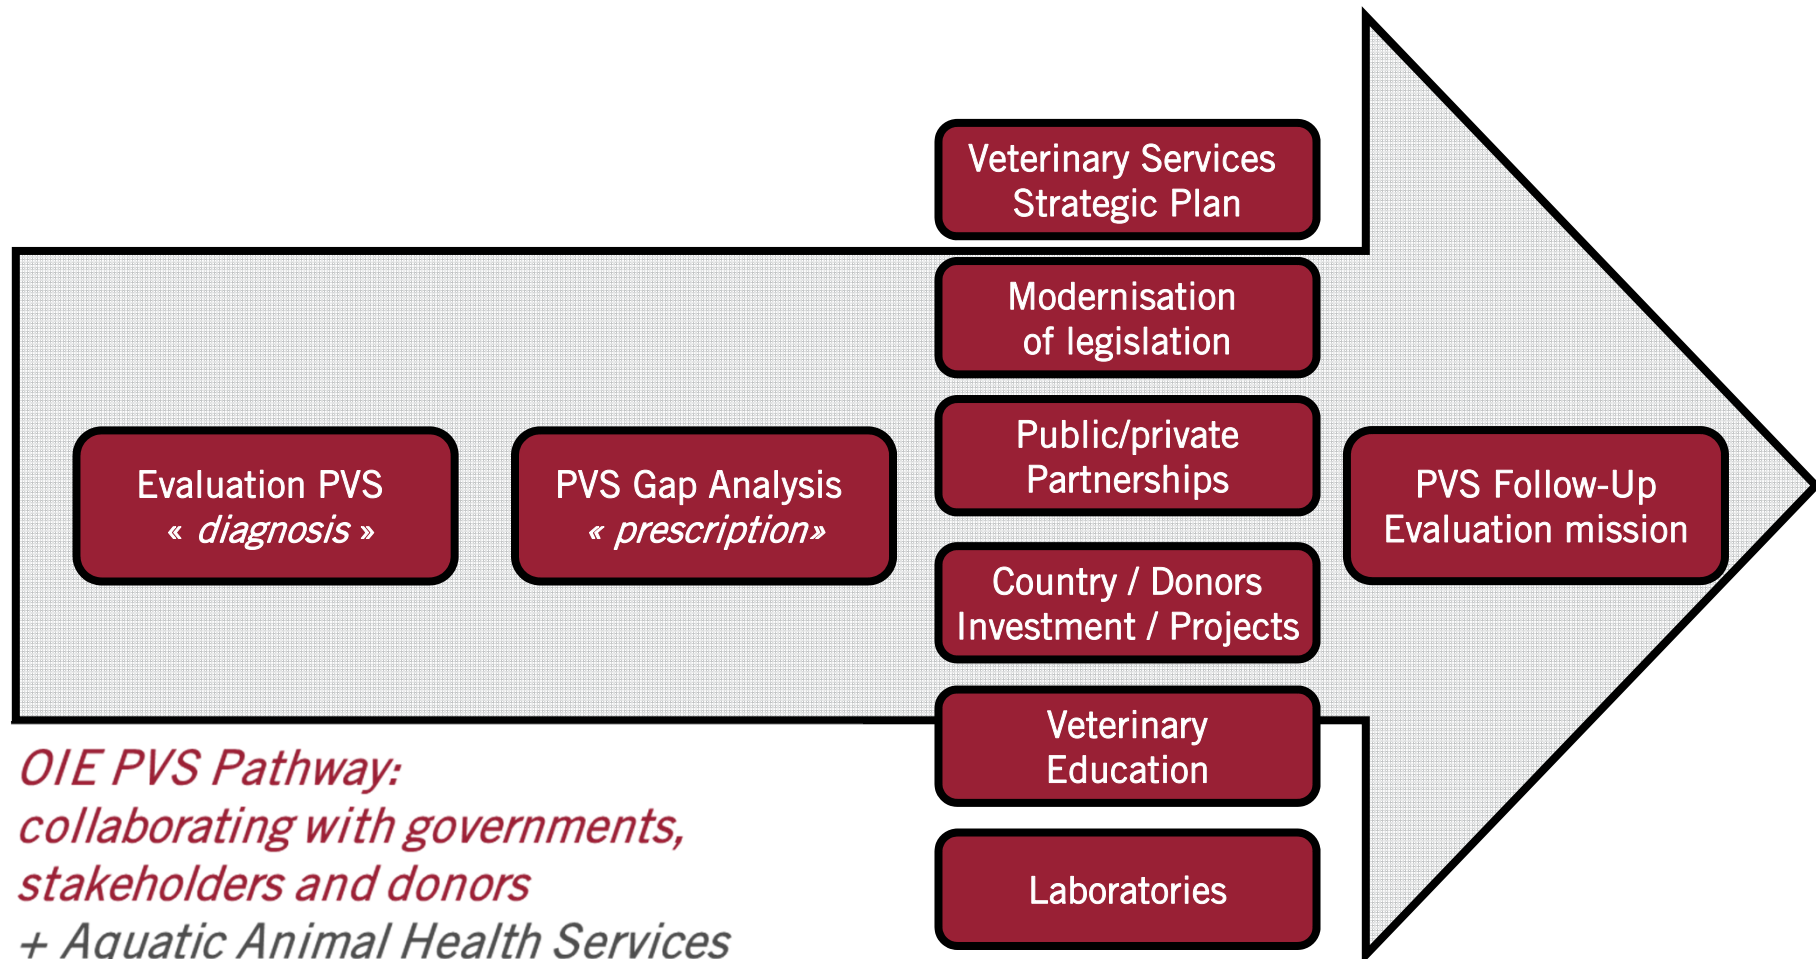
Evaluation PVS
« diagnosis »

PVS Gap Analysis
« prescription»

Veterinary Services
Strategic Plan

Modernisation
of legislation

Public/private
Partnerships

Country / Donors
Investment / Projects

Veterinary
Education

Laboratories

PVS Follow-Up
Evaluation mission

OIE PVS Pathway:
collaborating with governments,
stakeholders and donors
+ Aquatic Animal Health Services